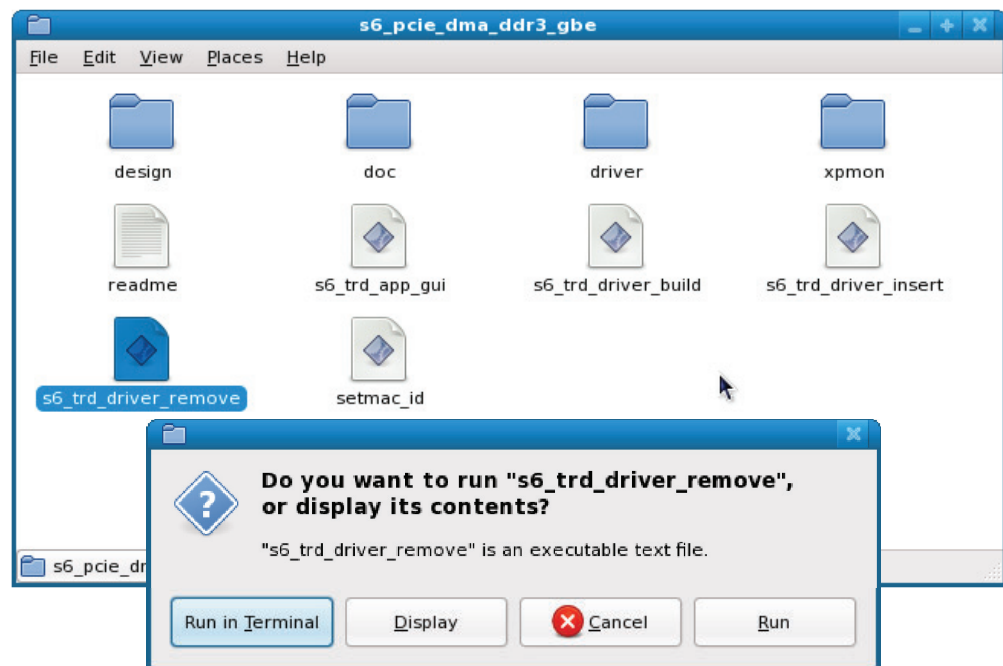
s6_pcie_dma_ddr3_gbe

File Edit View Places Help

design

doc

driver

xpmon

readme

s6_trd_app_gui

s6_trd_driver_build

s6_trd_driver_insert

s6_trd_driver_remove

setmac_id

s6_pcie_dr

Do you want to run "s6_trd_driver_remove", or display its contents?

"s6_trd_driver_remove" is an executable text file.

Run in Terminal

Display

Cancel

Run